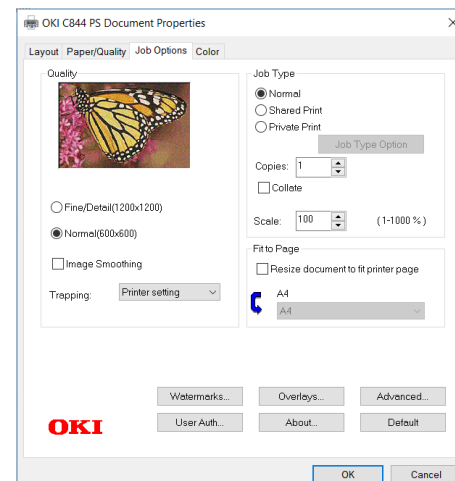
OKI C844 PS Document Properties

Layout Paper/Quality Job Options Color

Quality

Fine/Detail(1200x1200)

Normal(600x600)

Image Smoothing

Trapping: Printer setting

Job Type

Normal

Shared Print

Private Print

Job Type Option

Copies: 1

Collate

Scale: 100 (1-1000 %)

Fit to Page

Resize document to fit printer page

A4

A4

Watermarks... Overlays... Advanced...

OKI

User Auth... About... Default

OK Cancel